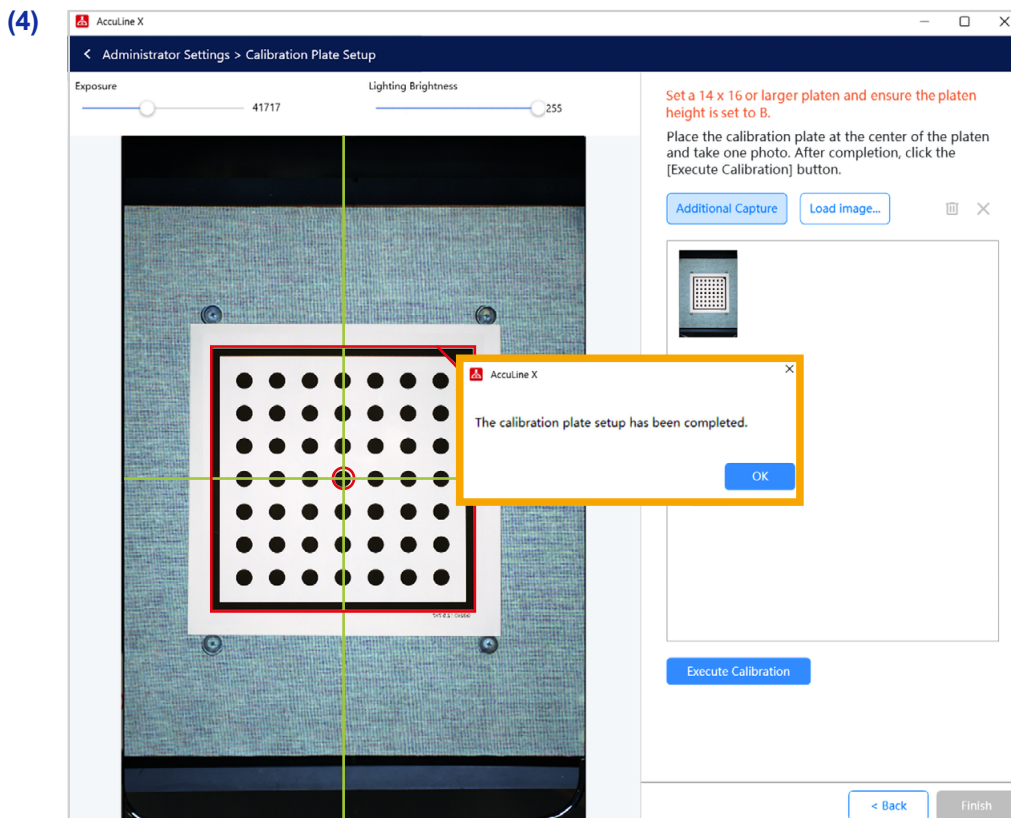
(4)

AccuLine X

< Administrator Settings > Calibration Plate Setup

Exposure

41717

Lighting Brightness

255

Set a 14 x 16 or larger platen and ensure the platen height is set to B.

Place the calibration plate at the center of the platen and take one photo. After completion, click the [Execute Calibration] button.

Additional Capture

Load image...

AccuLine X

The calibration plate setup has been completed.

OK

Execute Calibration

< Back

Finish